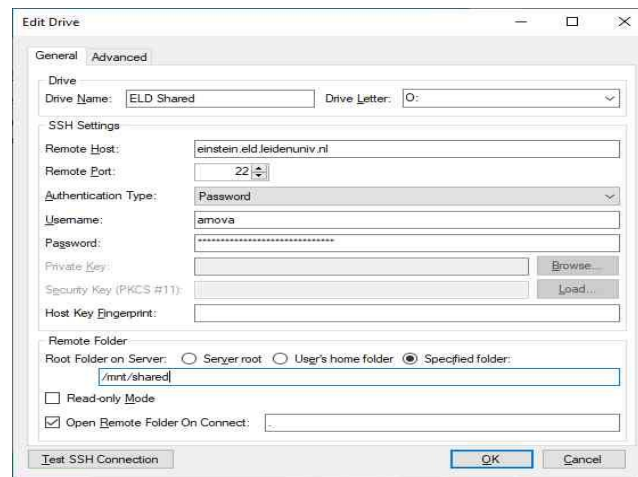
Edit Drive

General Advanced

Drive

Drive Name: ELD Shared

Drive Letter: O:

SSH Settings

Remote Host: einstein.eld.leidenuniv.nl

Remote Port: 22

Authentication Type: Password

Username: amova

Password: ********************************

Private Key: Browse...

Security Key (PKCS #11): Load...

Host Key Fingerprint:

Remote Folder

Root Folder on Server: Server root User's home folder Specified folder:

/mnt/shared

Read-only Mode

Open Remote Folder On Connect: .

Test SSH Connection

OK Cancel